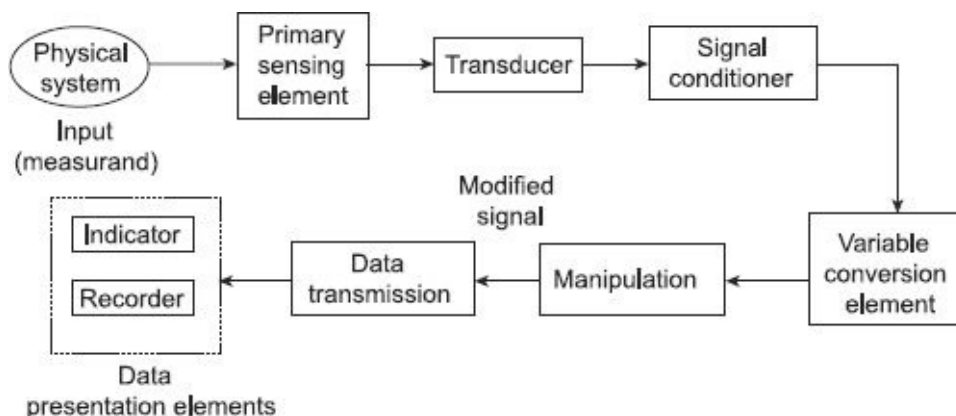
Physical system

Input (measurand)

Primary sensing element

Transducer

Signal conditioner

Variable conversion element

Modified signal

Manipulation

Data transmission

Indicator

Recorder

Data presentation elements